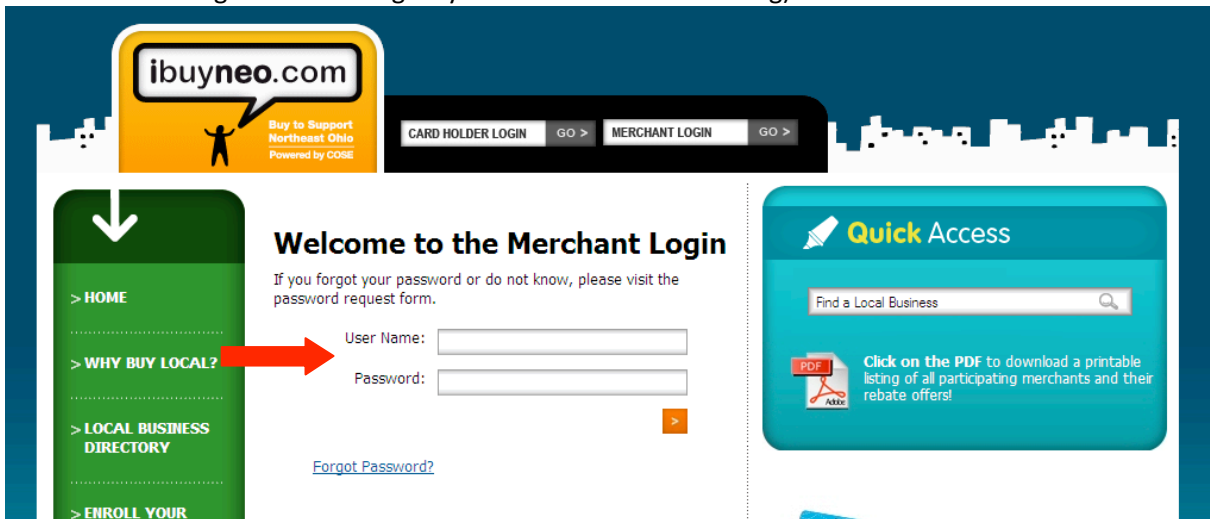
ibuyneo.com

Buy to Support Northeast Ohio
Powered by COSE

CARD HOLDER LOGIN GO >
MERCHANT LOGIN GO >

> HOME

> WHY BUY LOCAL?

> LOCAL BUSINESS DIRECTORY

> ENROLL YOUR

Welcome to the Merchant Login

If you forgot your password or do not know, please visit the password request form.

User Name:

Password:

>

Forgot Password?

Quick Access

Find a Local Business

PDF
Adobe

Click on the PDF to download a printable listing of all participating merchants and their rebate offers!